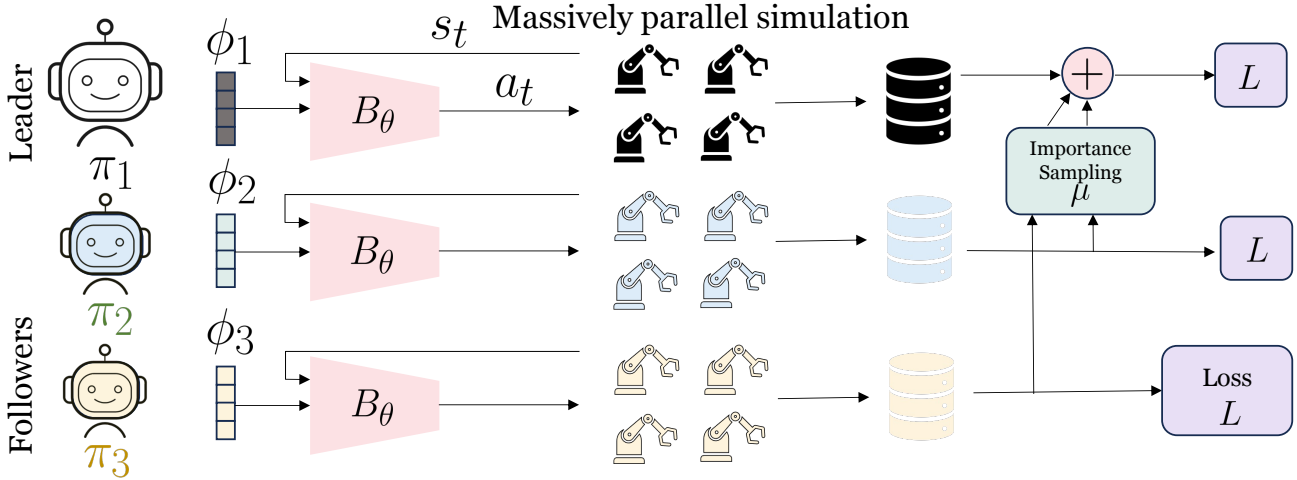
Massively parallel simulation

Leader

$\pi_1$

$\phi_1$

$s_t$

$a_t$

$B_\theta$

$+$

$L$

Importance Sampling $\mu$

$\pi_2$

$\phi_2$

$B_\theta$

$L$

Followers

$\pi_3$

$\phi_3$

$B_\theta$

Loss $L$